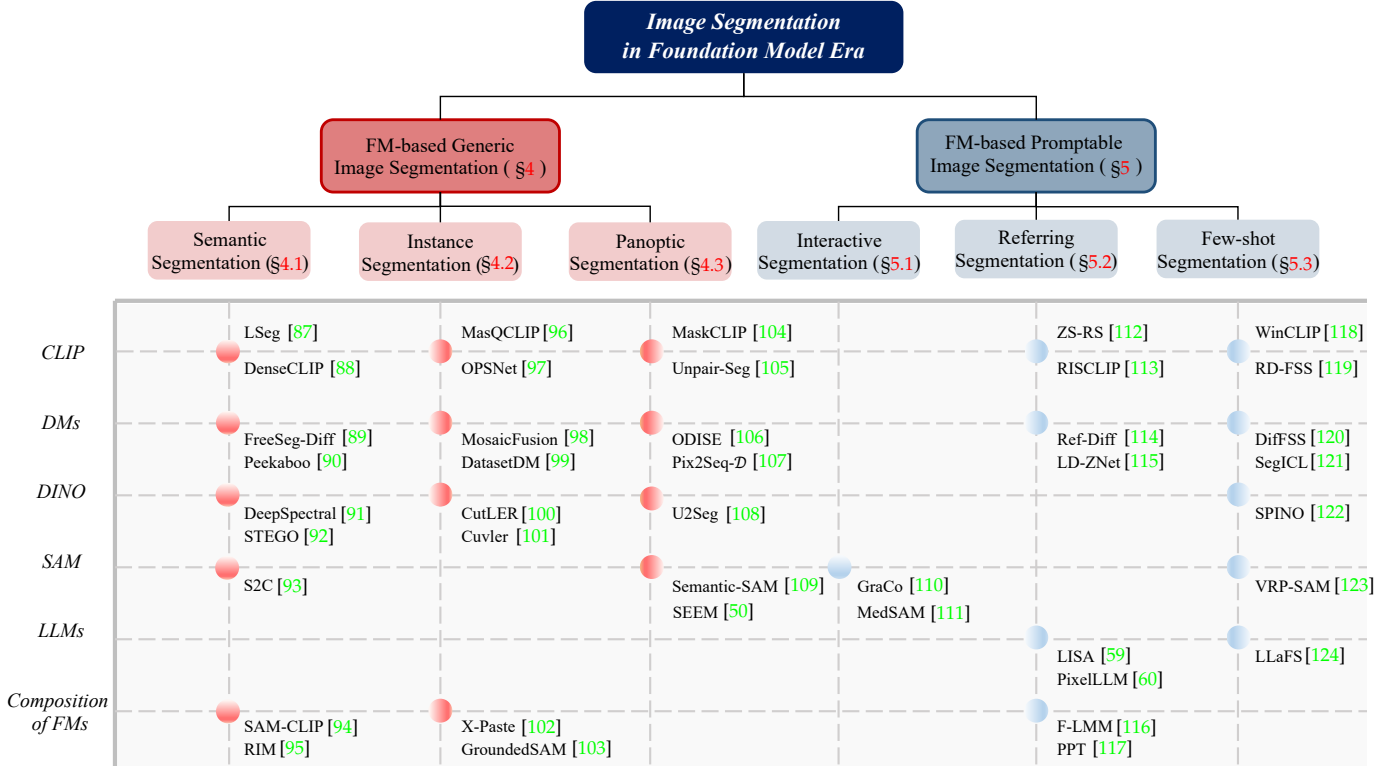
Image Segmentation
in Foundation Model Era

FM-based Generic Image Segmentation ( §4 )

FM-based Promptable Image Segmentation ( §5 )

Semantic Segmentation (§4.1)

Instance Segmentation (§4.2)

Panoptic Segmentation (§4.3)

Interactive Segmentation (§5.1)

Referring Segmentation (§5.2)

Few-shot Segmentation (§5.3)

CLIP
LSeg [87]
DenseCLIP [88]
MasQCLIP [96]
OPSNet [97]
MaskCLIP [104]
Unpair-Seg [105]
ZS-RS [112]
RISCLIP [113]
WinCLIP [118]
RD-FSS [119]

DMs
FreeSeg-Diff [89]
Peekaboo [90]
MosaicFusion [98]
DatasetDM [99]
ODISE [106]
Pix2Seq-$\mathcal{D}$ [107]
Ref-Diff [114]
LD-ZNet [115]
DifFSS [120]
SegICL [121]

DINO
DeepSpectral [91]
STEGO [92]
CutLER [100]
Cuvler [101]
U2Seg [108]
SPINO [122]

SAM
S2C [93]
Semantic-SAM [109]
SEEM [50]
GraCo [110]
MedSAM [111]
VRP-SAM [123]

LLMs
LISA [59]
PixelLLM [60]
LLaFS [124]

Composition of FMs
SAM-CLIP [94]
RIM [95]
X-Paste [102]
GroundedSAM [103]
F-LMM [116]
PPT [117]